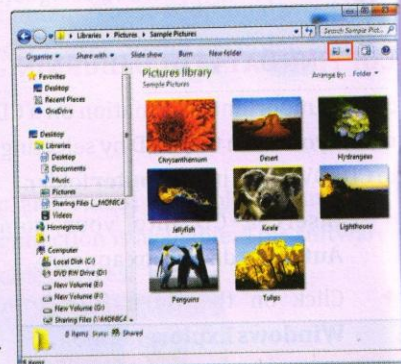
Libraries ▸ Pictures ▸ Sample Pictures

Search Sample Pict...

Organize ▾ Share with ▾ Slide show Burn New folder

Favorites
Desktop
Recent Places
OneDrive

Desktop
Libraries
Desktop
Documents
Music
Pictures
Sharing Files (_MONICA
Videos
Homegroup
I
Computer
Local Disk (C:)
DVD RW Drive (D:)
New Volume (E:)
New Volume (F:)
New Volume (G:)
Sharing Files (_MONICA

Pictures library
Sample Pictures

Arrange by: Folder ▾

Chrysanthemum
Desert
Hydrangeas
Jellyfish
Koala
Lighthouse
Penguins
Tulips

8 items State: Shared

8 items